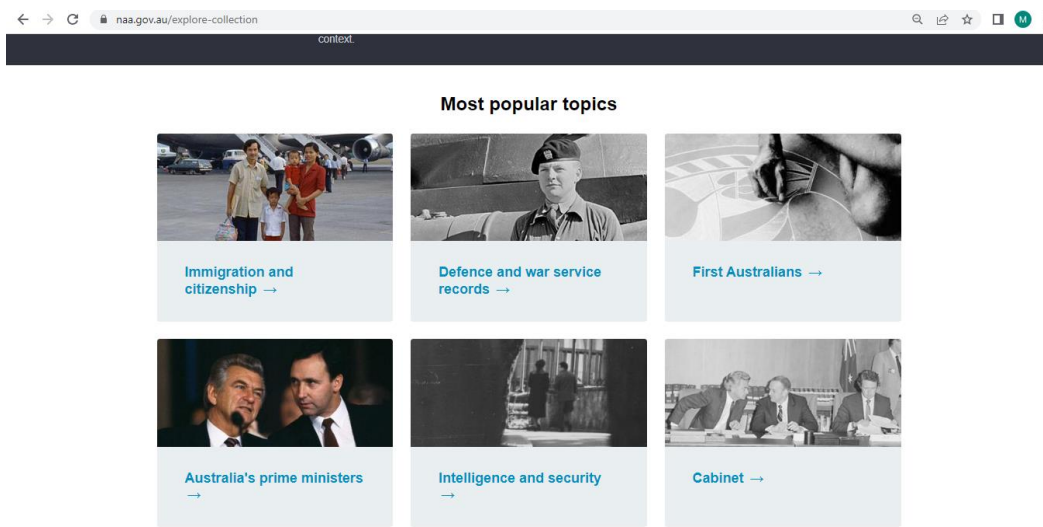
naa.gov.au/explore-collection

M

context.

Most popular topics

Immigration and citizenship →

Defence and war service records →

First Australians →

Australia's prime ministers →

Intelligence and security →

Cabinet →